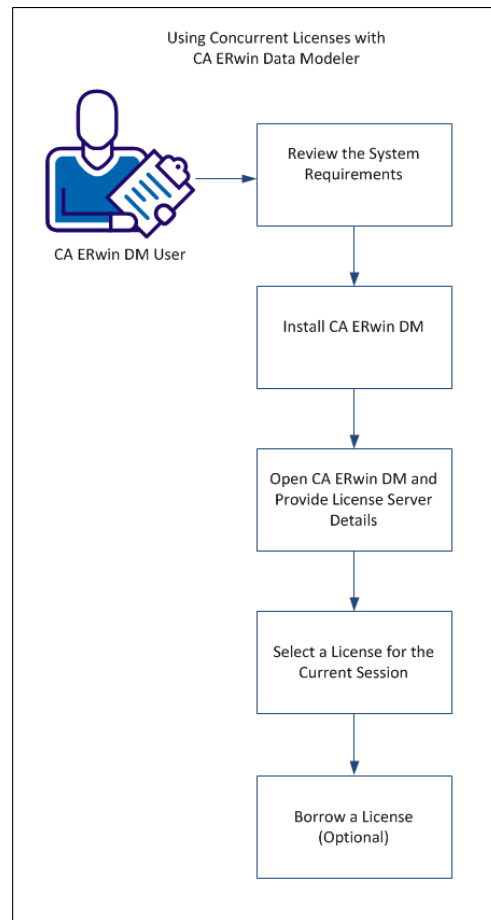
Using Concurrent Licenses with CA ERwin Data Modeler

CA ERwin DM User

Review the System Requirements

Install CA ERwin DM

Open CA ERwin DM and Provide License Server Details

Select a License for the Current Session

Borrow a License (Optional)